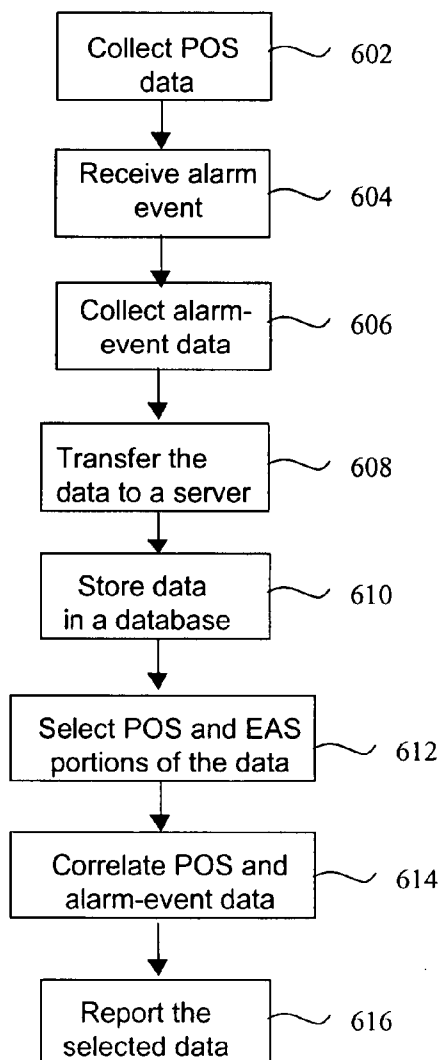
Collect POS data
602

Receive alarm event
604

Collect alarm-event data
606

Transfer the data to a server
608

Store data in a database
610

Select POS and EAS portions of the data
612

Correlate POS and alarm-event data
614

Report the selected data
616